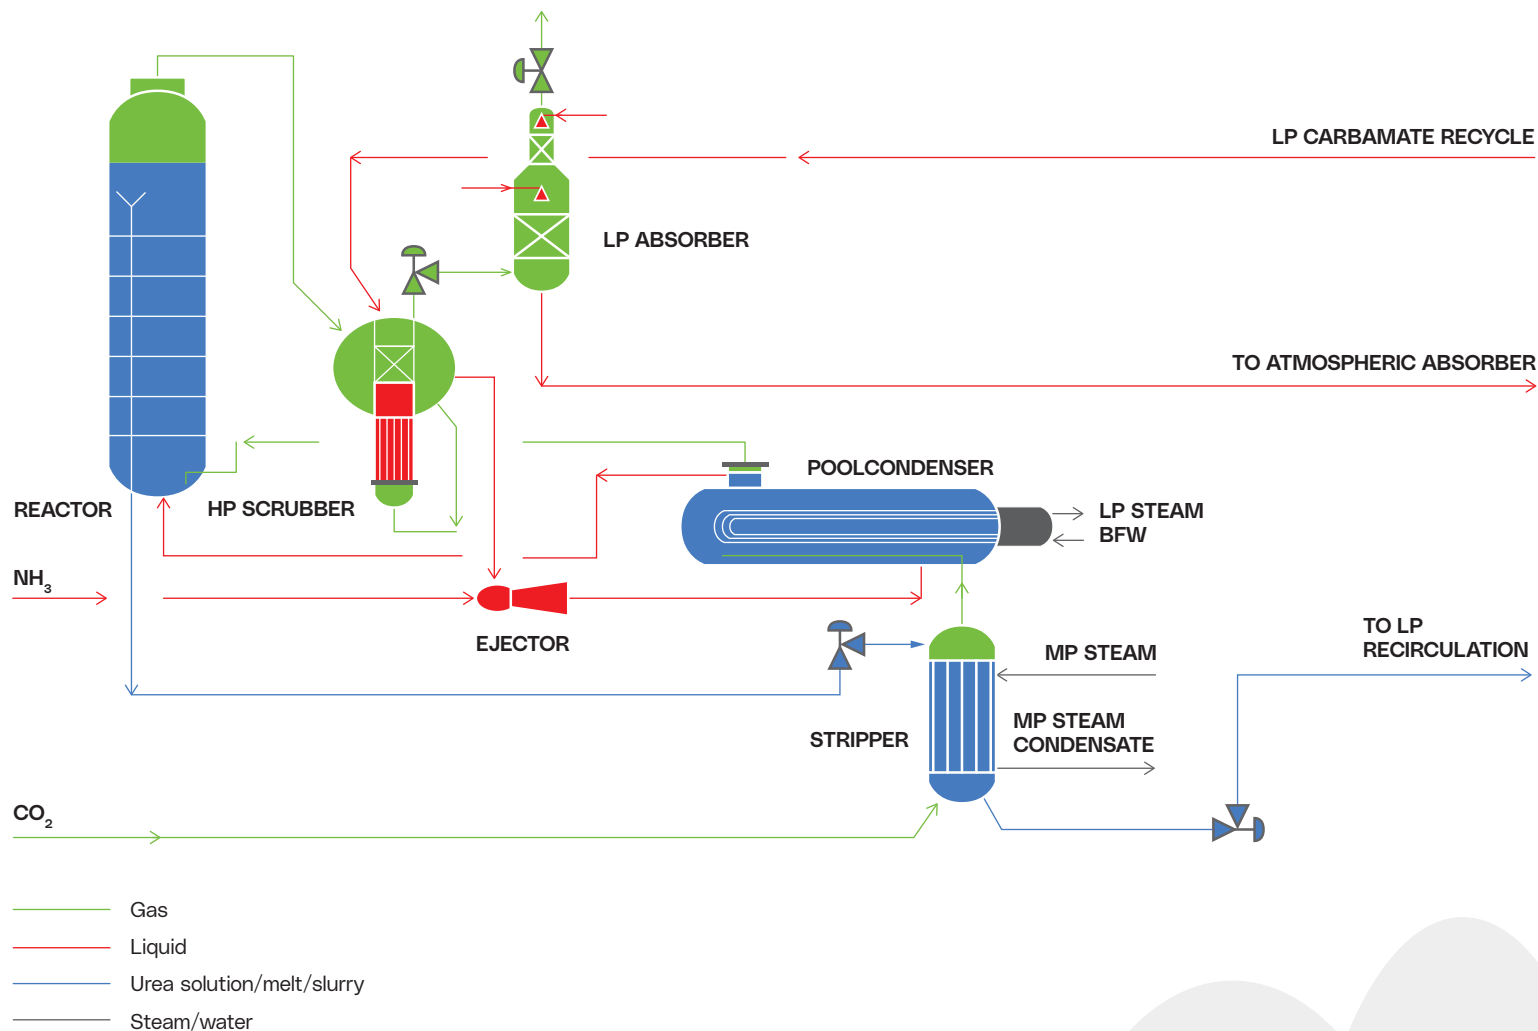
LP CARBAMATE RECYCLE

LP ABSORBER

TO ATMOSPHERIC ABSORBER

POOLCONDENSER

REACTOR

HP SCRUBBER

LP STEAM
BFW

$NH_3$

EJECTOR

TO LP
RECIRCULATION

MP STEAM

MP STEAM
CONDENSATE

STRIPPER

$CO_2$

Gas

Liquid

Urea solution/melt/slurry

Steam/water